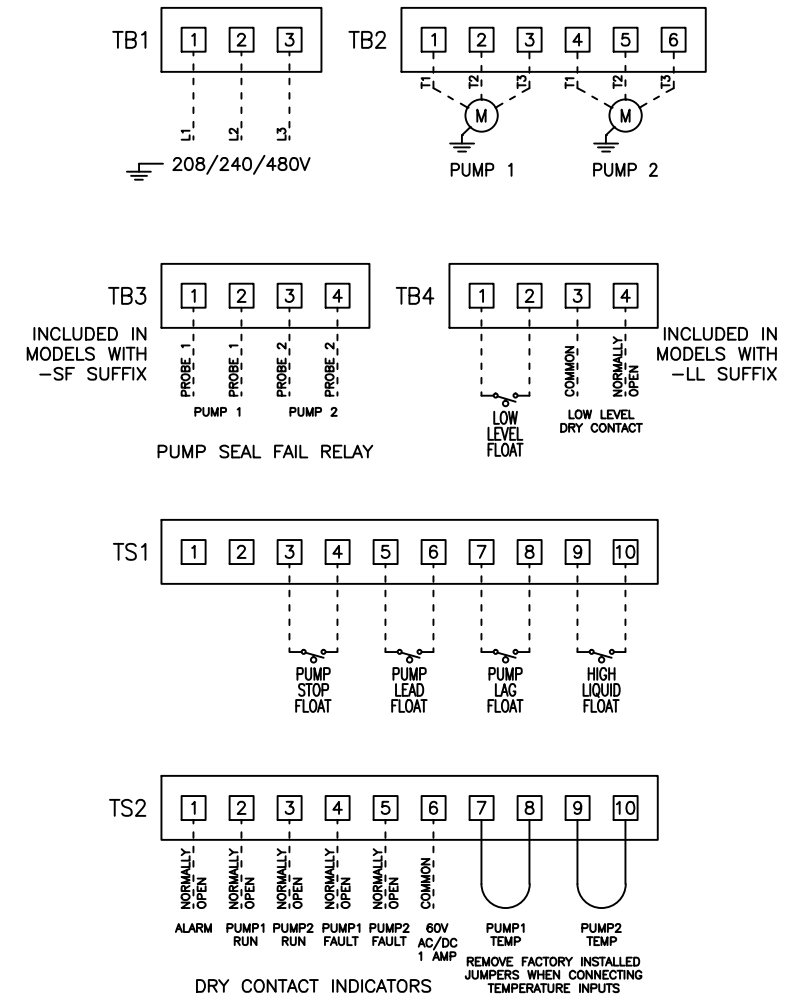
TB1 1 2 3

L1 L2 L3

208/240/480V

TB2 1 2 3 4 5 6

T1 T2 T3 M T1 T2 T3 M

PUMP 1 PUMP 2

TB3 1 2 3 4

INCLUDED IN MODELS WITH -SF SUFFIX

PROBE 1 PROBE 1 PROBE 2 PROBE 2

PUMP 1 PUMP 2

PUMP SEAL FAIL RELAY

TB4 1 2 3 4

INCLUDED IN MODELS WITH -LL SUFFIX

LOW LEVEL FLOAT

COMMON NORMALLY OPEN

LOW LEVEL DRY CONTACT

TS1 1 2 3 4 5 6 7 8 9 10

PUMP STOP FLOAT

PUMP LEAD FLOAT

PUMP LAG FLOAT

HIGH LIQUID FLOAT

TS2 1 2 3 4 5 6 7 8 9 10

NORMALLY OPEN NORMALLY OPEN NORMALLY OPEN NORMALLY OPEN NORMALLY OPEN COMMON

ALARM PUMP1 RUN PUMP2 RUN PUMP1 FAULT PUMP2 FAULT 60V AC/DC 1 AMP

PUMP1 TEMP PUMP2 TEMP

REMOVE FACTORY INSTALLED JUMPERS WHEN CONNECTING TEMPERATURE INPUTS

DRY CONTACT INDICATORS